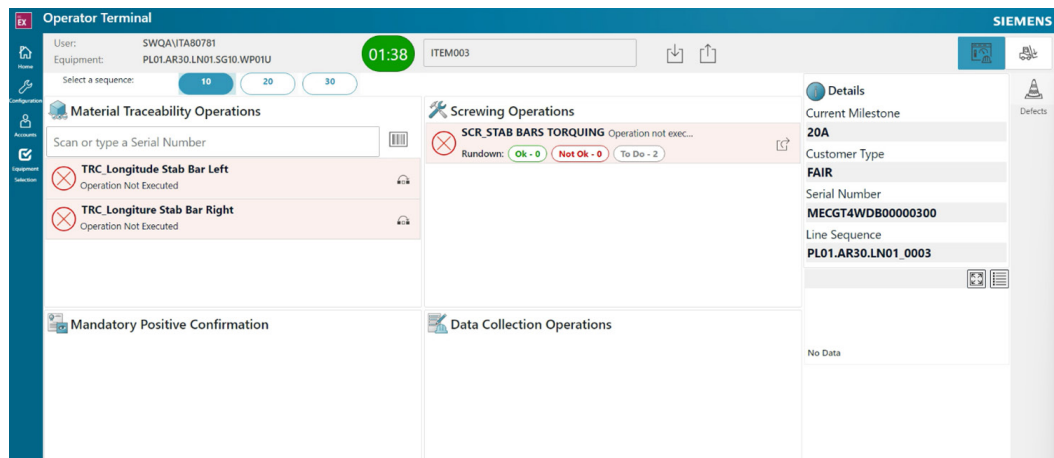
EX Operator Terminal

SIEMENS

Home

Configuration

Accounts

Equipment Selection

User: SWQA\ITA80781
Equipment: PL01.AR30.LN01.SG10.WP01U

01:38

ITEM003

Select a sequence: 10 20 30

Defects

Material Traceability Operations

Scan or type a Serial Number

TRC_Longitude Stab Bar Left
Operation Not Executed

TRC_Longiture Stab Bar Right
Operation Not Executed

Screwing Operations

SCR_STAB BARS TORQUING Operation not exec...
Rundown: Ok - 0 Not Ok - 0 To Do - 2

Details

Current Milestone
20A
Customer Type
FAIR
Serial Number
MECGT4WDB00000300
Line Sequence
PL01.AR30.LN01_0003

Mandatory Positive Confirmation

Data Collection Operations

No Data